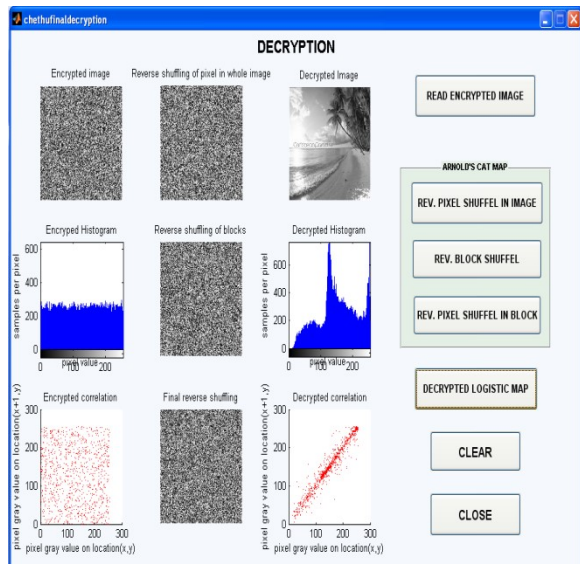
chethufinaldecryption

DECRYPTION

Encrypted image

Reverse shuffling of pixel in whole image

Decrypted Image

READ ENCRYPTED IMAGE

ARNOLD'S CAT MAP

REV. PIXEL SHUFFEL IN IMAGE

REV. BLOCK SHUFFEL

REV. PIXEL SHUFFEL IN BLOCK

Encryped Histogram

600
400
200
0

samples per pixel

0 100 200
pixel value

Reverse shuffling of blocks

Decrypted Histogram

600
400
200
0

samples per pixel

0 100 200
pixel value

DECRYPTED LOGISTIC MAP

Encrypted correlation

300
200
100
0

pixel gray value on location(x+1,y)

0 100 200 300
pixel gray value on location(x,y)

Final reverse shuffling

Decrypted correlation

300
200
100
0

pixel gray value on location(x+1,y)

0 100 200 300
pixel gray value on location(x,y)

CLEAR

CLOSE